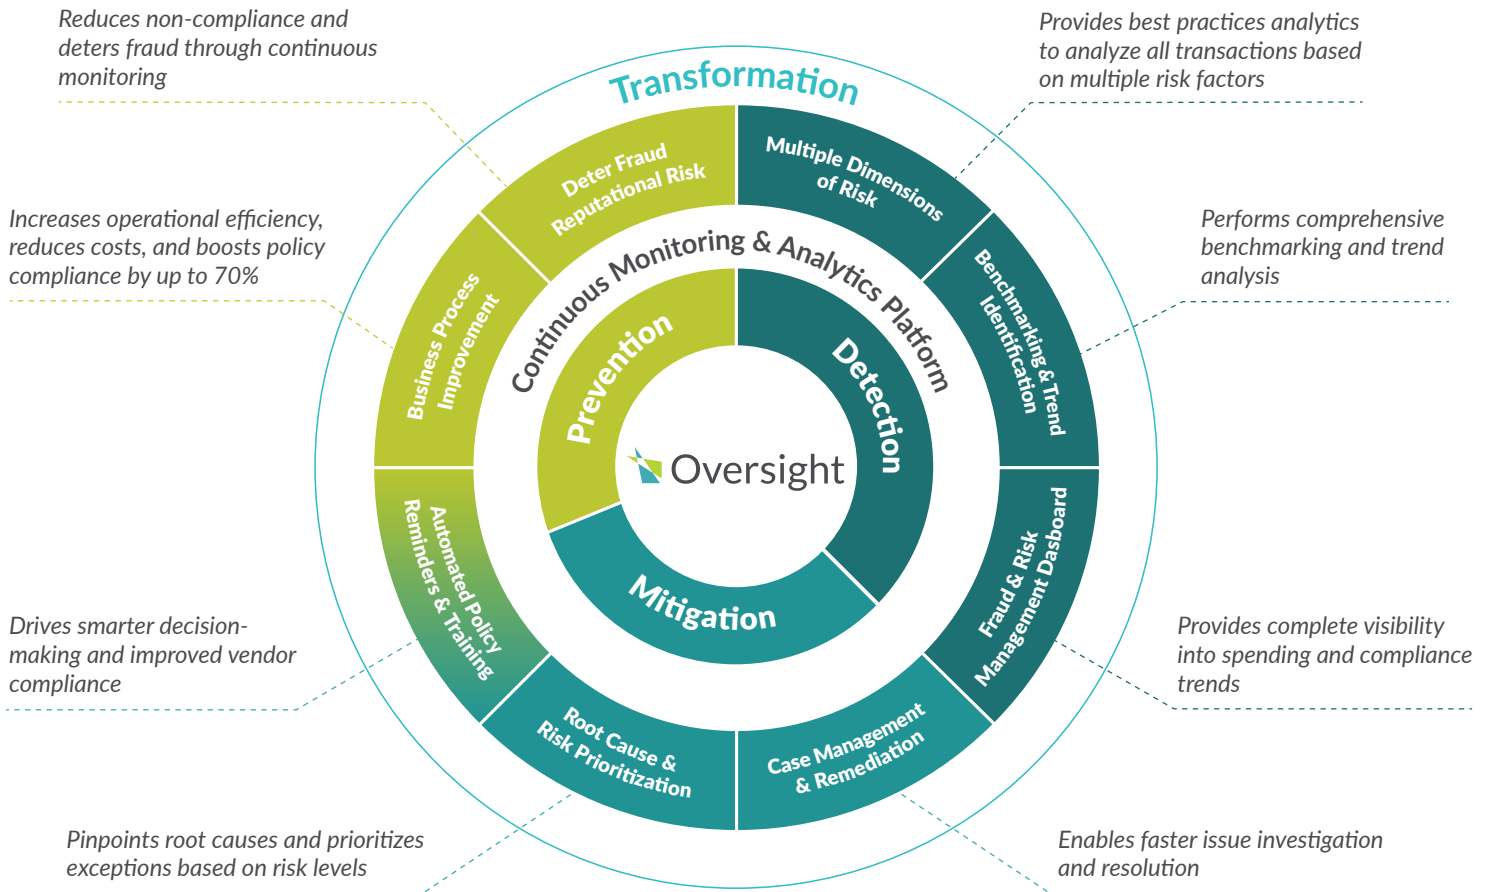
Reduces non-compliance and deters fraud through continuous monitoring

Provides best practices analytics to analyze all transactions based on multiple risk factors

Transformation

Deter Fraud Reputational Risk

Multiple Dimensions of Risk

Increases operational efficiency, reduces costs, and boosts policy compliance by up to 70%

Performs comprehensive benchmarking and trend analysis

Continuous Monitoring & Analytics Platform

Business Process Improvement

Benchmarking & Trend Identification

Prevention

Detection

Oversight

Mitigation

Automated Policy Reminders & Training

Fraud & Risk Management Dasboard

Drives smarter decision-making and improved vendor compliance

Provides complete visibility into spending and compliance trends

Root Cause & Risk Prioritization

Case Management & Remediation

Pinpoints root causes and prioritizes exceptions based on risk levels

Enables faster issue investigation and resolution